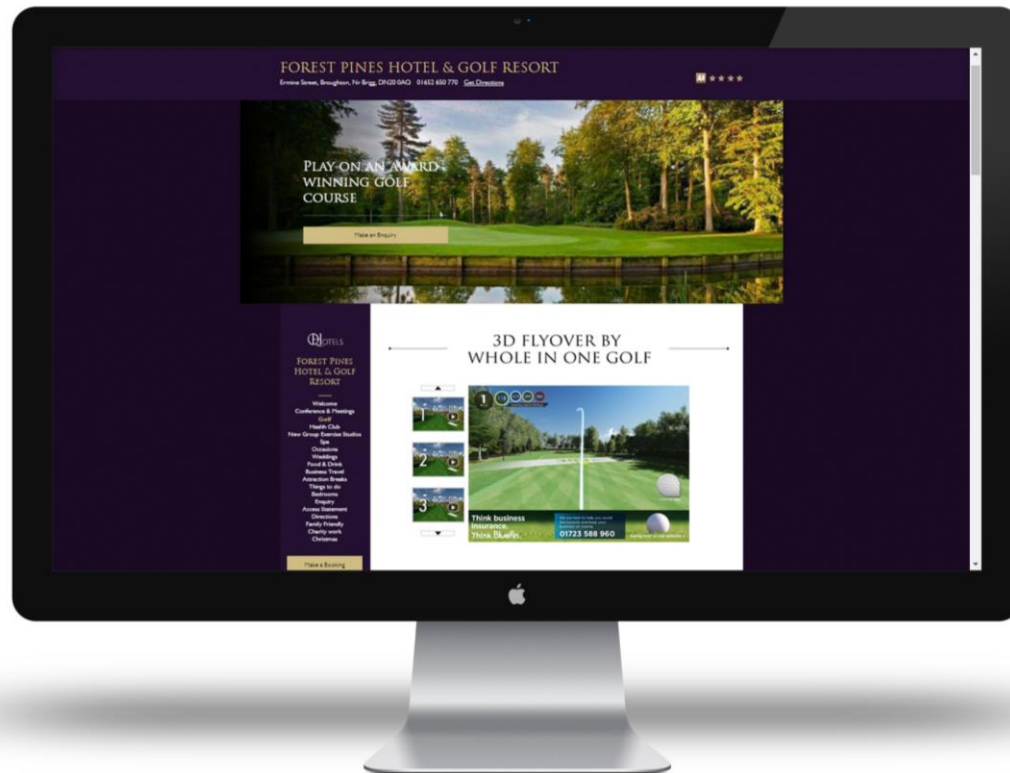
FOREST PINES HOTEL & GOLF RESORT

Ermine Street, Broughton, Nr Brigg, DN20 0AQ 01652 650 770 Get Directions

AA ★★★★

PLAY ON AN AWARD WINNING GOLF COURSE

Make an Enquiry

QHOTELS

FOREST PINES HOTEL & GOLF RESORT

Welcome
Conference & Meetings
Golf
Health Club
New Group Exercise Studios
Spa
Occasions
Weddings
Food & Drink
Business Travel
Attraction Breaks
Things to do
Bedrooms
Enquiry
Access Statement
Directions
Family Friendly
Charity work
Christmas

Make a Booking

3D FLYOVER BY WHOLE IN ONE GOLF

1

2

3

1

Think business insurance. Think Bluefin.

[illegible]

01723 588 960

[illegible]